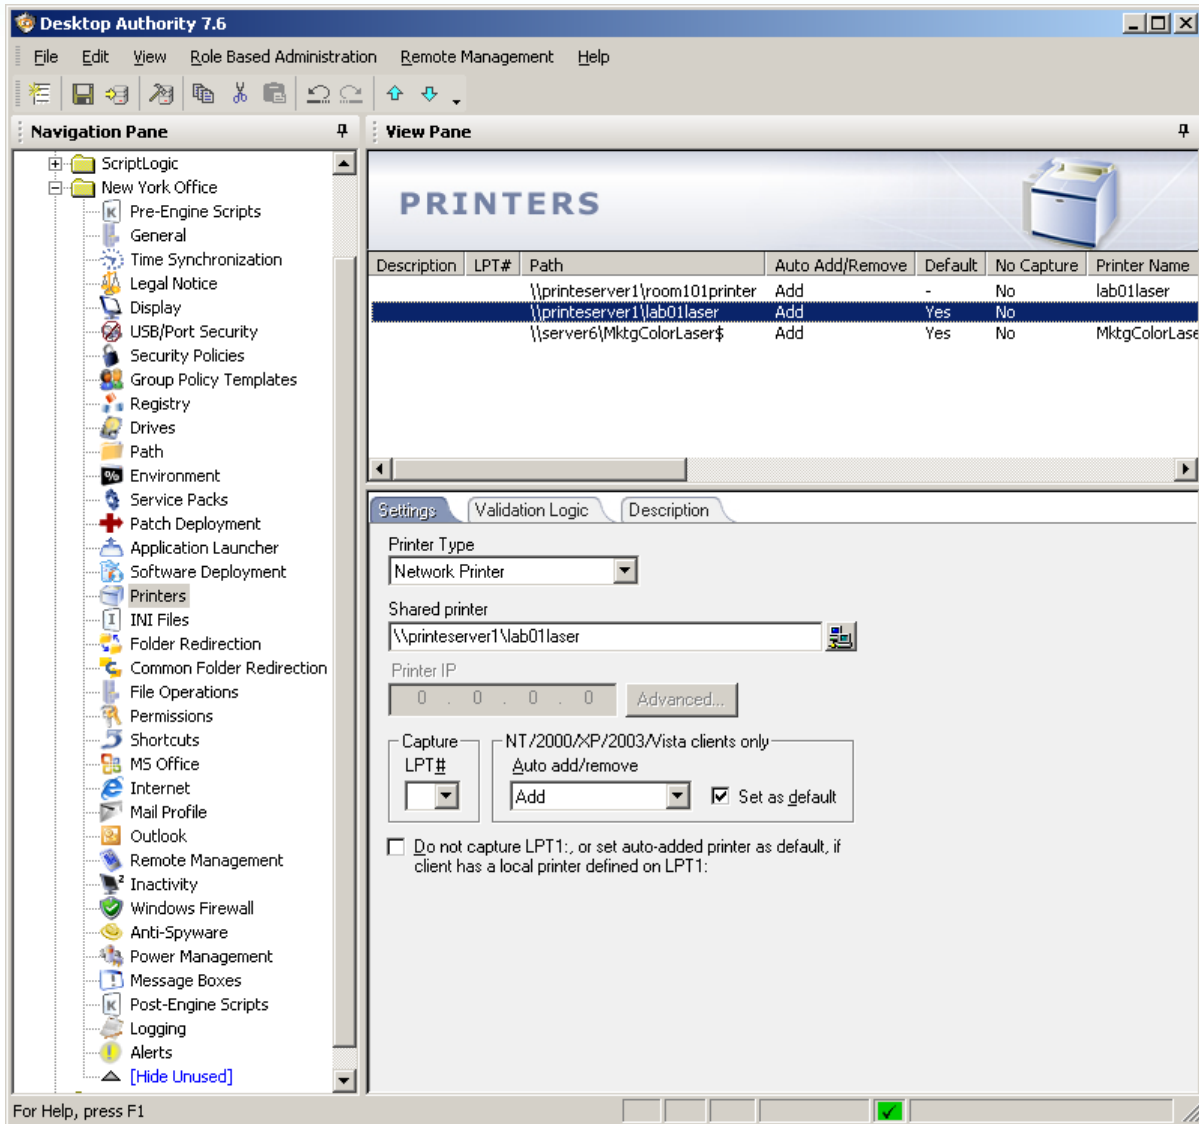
Desktop Authority 7.6

File Edit View Role Based Administration Remote Management Help

Navigation Pane

ScriptLogic
New York Office
Pre-Engine Scripts
General
Time Synchronization
Legal Notice
Display
USB/Port Security
Security Policies
Group Policy Templates
Registry
Drives
Path
Environment
Service Packs
Patch Deployment
Application Launcher
Software Deployment
Printers
INI Files
Folder Redirection
Common Folder Redirection
File Operations
Permissions
Shortcuts
MS Office
Internet
Mail Profile
Outlook
Remote Management
Inactivity
Windows Firewall
Anti-Spyware
Power Management
Message Boxes
Post-Engine Scripts
Logging
Alerts
[Hide Unused]

View Pane

PRINTERS

| Description | LPT# | Path | Auto Add/Remove | Default | No Capture | Printer Name |
|---|---|---|---|---|---|---|
| | | \\printeserver1\room101printer | Add | - | No | lab01laser |
| | | \\printeserver1\lab01laser | Add | Yes | No | |
| | | \\server6\MktgColorLaser$ | Add | Yes | No | MktgColorLase |

Settings Validation Logic Description

Printer Type
Network Printer

Shared printer
\\printeserver1\lab01laser

Printer IP
0 . 0 . 0 . 0
Advanced...

Capture
LPT#

NT/2000/XP/2003/Vista clients only
Auto add/remove
Add
Set as default

Do not capture LPT1:, or set auto-added printer as default, if client has a local printer defined on LPT1:

For Help, press F1